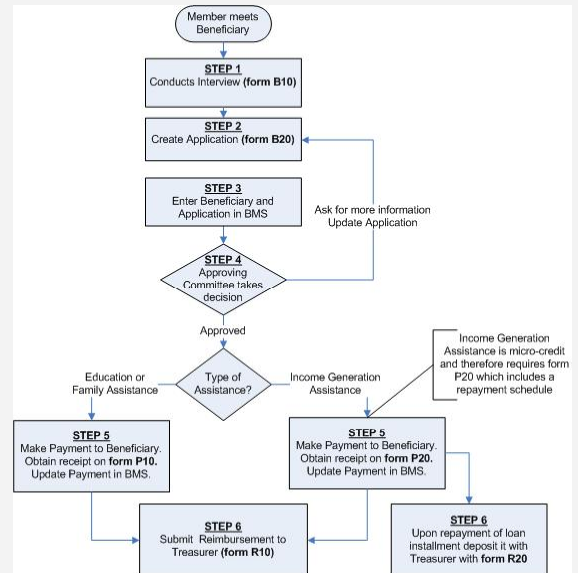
Member meets Beneficiary

STEP 1
Conducts Interview (form B10)

STEP 2
Create Application (form B20)

STEP 3
Enter Beneficiary and Application in BMS

Ask for more information
Update Application

STEP 4
Approving Committee takes decision

Approved

Type of Assistance?

Education or Family Assistance

Income Generation Assistance

Income Generation Assistance is micro-credit and therefore requires form P20 which includes a repayment schedule

STEP 5
Make Payment to Beneficiary. Obtain receipt on form P10. Update Payment in BMS.

STEP 5
Make Payment to Beneficiary. Obtain receipt on form P20. Update Payment in BMS.

STEP 6
Submit Reimbursement to Treasurer (form R10)

STEP 6
Upon repayment of loan installment deposit it with Treasurer with form R20